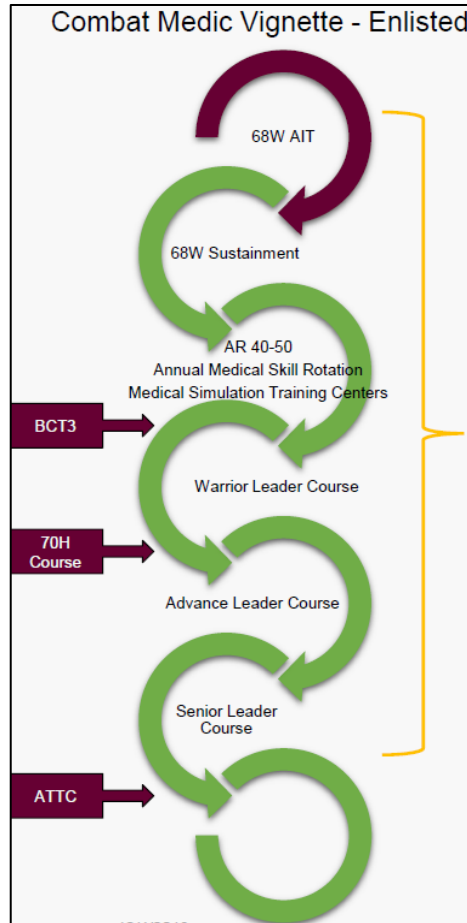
Combat Medic Vignette - Enlisted

68W AIT

68W Sustainment

AR 40-50
Annual Medical Skill Rotation
Medical Simulation Training Centers

BCT3

Warrior Leader Course

70H Course

Advance Leader Course

Senior Leader Course

ATTC

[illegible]